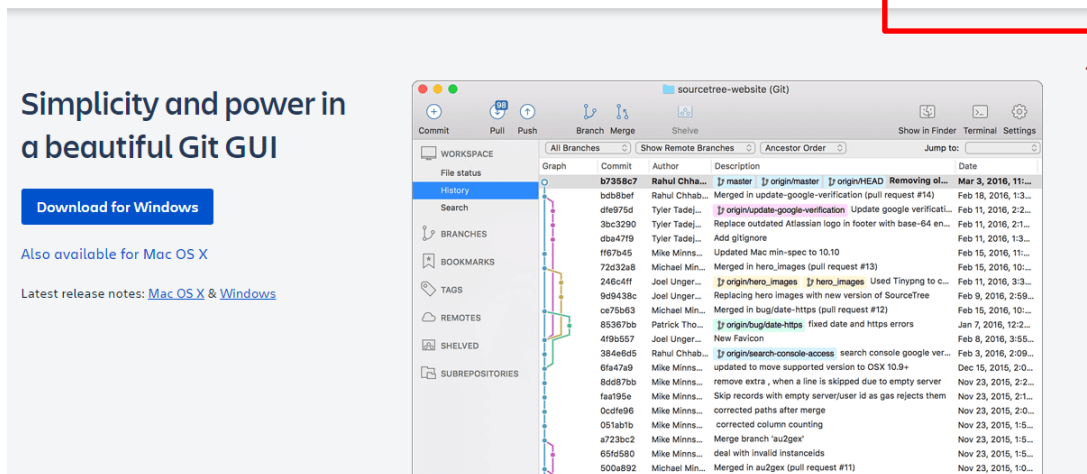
Simplicity and power in a beautiful Git GUI

Download for Windows

Also available for Mac OS X

Latest release notes: Mac OS X & Windows

sourcetree-website (Git)

Commit 98 Pull Push Branch Merge Shelve Show in Finder Terminal Settings

All Branches Show Remote Branches Ancestor Order Jump to:

WORKSPACE
File status
History
Search
BRANCHES
BOOKMARKS
TAGS
REMOTES
SHELVED
SUBREPOSITORIES

| Graph | Commit | Author | Description | Date |
|---|---|---|---|---|
| | b7358c7 | Rahul Chhab... | master origin/master origin/HEAD Removing ol... | Mar 3, 2016, 11:... |
| | bdb8bef | Rahul Chhab... | Merged in update-google-verification (pull request #14) | Feb 18, 2016, 1:1... |
| | dfe975d | Tyler Tadej... | origin/update-google-verification Update google verificati... | Feb 11, 2016, 2:2... |
| | 3bc3290 | Tyler Tadej... | Replace outdated Atlassian logo in footer with base-64 en... | Feb 11, 2016, 2:1... |
| | dba47f9 | Tyler Tadej... | Add gitignore | Feb 11, 2016, 1:3... |
| | ff67b45 | Mike Minns... | Updated Mac min-spec to 10.10 | Feb 15, 2016, 11:... |
| | 72d32a8 | Michael Min... | Merged in hero_images (pull request #13) | Feb 15, 2016, 10:... |
| | 246c4ff | Joel Unger... | origin/hero_images hero_images Used Tinypng to c... | Feb 11, 2016, 3:3... |
| | 9d9438c | Joel Unger... | Replacing hero images with new version of SourceTree | Feb 9, 2016, 2:59... |
| | ce75b63 | Michael Min... | Merged in bug/date-https (pull request #12) | Feb 15, 2016, 10:... |
| | 85367bb | Patrick Tho... | origin/bug/date-https fixed date and https errors | Jan 7, 2016, 12:2... |
| | 4f9b557 | Joel Unger... | New Favicon | Feb 8, 2016, 3:55... |
| | 384e6d5 | Rahul Chhab... | origin/search-console-access search console google ver... | Feb 3, 2016, 2:09... |
| | 6fa47a9 | Mike Minns... | updated to move supported version to OSX 10.9+ | Dec 15, 2015, 2:0... |
| | 8dd87bb | Mike Minns... | remove extra , when a line is skipped due to empty server | Nov 23, 2015, 2:2... |
| | faa195e | Mike Minns... | Skip records with empty server/user id as gas rejects them | Nov 23, 2015, 2:1... |
| | 0cdfe96 | Mike Minns... | corrected paths after merge | Nov 23, 2015, 2:0... |
| | 051ab1b | Mike Minns... | corrected column counting | Nov 23, 2015, 1:5... |
| | a723bc2 | Mike Minns... | Merge branch 'au2gex' | Nov 23, 2015, 1:5... |
| | 65fd580 | Mike Minns... | deal with invalid instanceids | Nov 23, 2015, 1:5... |
| | 500a892 | Michael Min... | Merged in au2gex (pull request #11) | Nov 23, 2015, 1:0... |